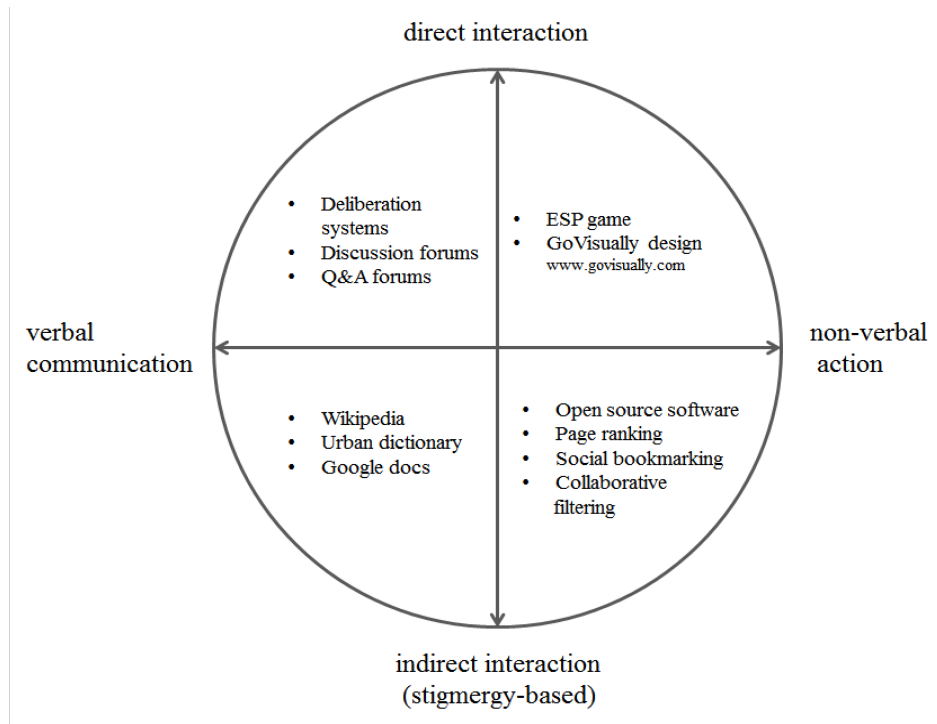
direct interaction

- Deliberation systems
- Discussion forums
- Q&A forums

- ESP game
- GoVisually design
www.govisually.com

verbal communication

non-verbal action

- Wikipedia
- Urban dictionary
- Google docs

- Open source software
- Page ranking
- Social bookmarking
- Collaborative filtering

indirect interaction
(stigmergy-based)